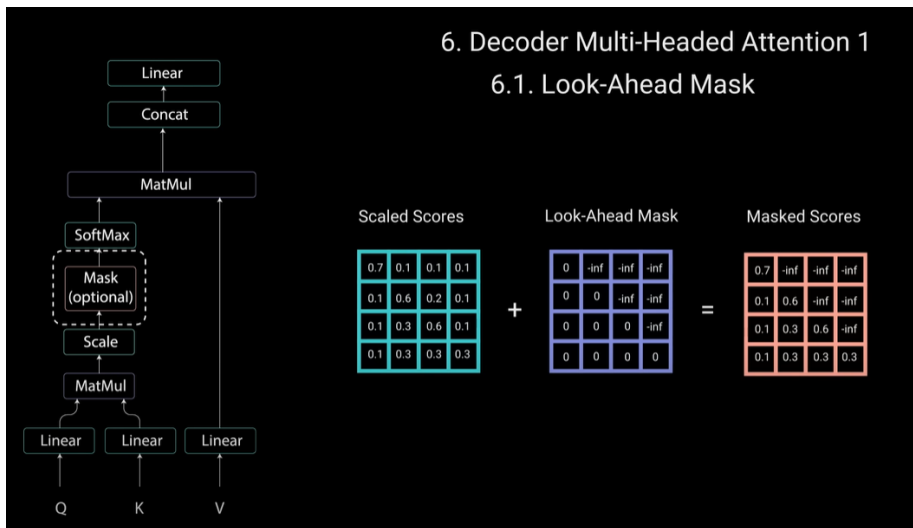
6. Decoder Multi-Headed Attention 1

6.1. Look-Ahead Mask

Linear

Concat

MatMul

SoftMax

Mask (optional)

Scale

MatMul

Linear

Linear

Linear

Q

K

V

Scaled Scores

| 0.7 | 0.1 | 0.1 | 0.1 |
|---|---|---|---|
| 0.1 | 0.6 | 0.2 | 0.1 |
| 0.1 | 0.3 | 0.6 | 0.1 |
| 0.1 | 0.3 | 0.3 | 0.3 |

+

Look-Ahead Mask

| 0 | -inf | -inf | -inf |
|---|---|---|---|
| 0 | 0 | -inf | -inf |
| 0 | 0 | 0 | -inf |
| 0 | 0 | 0 | 0 |

=

Masked Scores

| 0.7 | -inf | -inf | -inf |
|---|---|---|---|
| 0.1 | 0.6 | -inf | -inf |
| 0.1 | 0.3 | 0.6 | -inf |
| 0.1 | 0.3 | 0.3 | 0.3 |